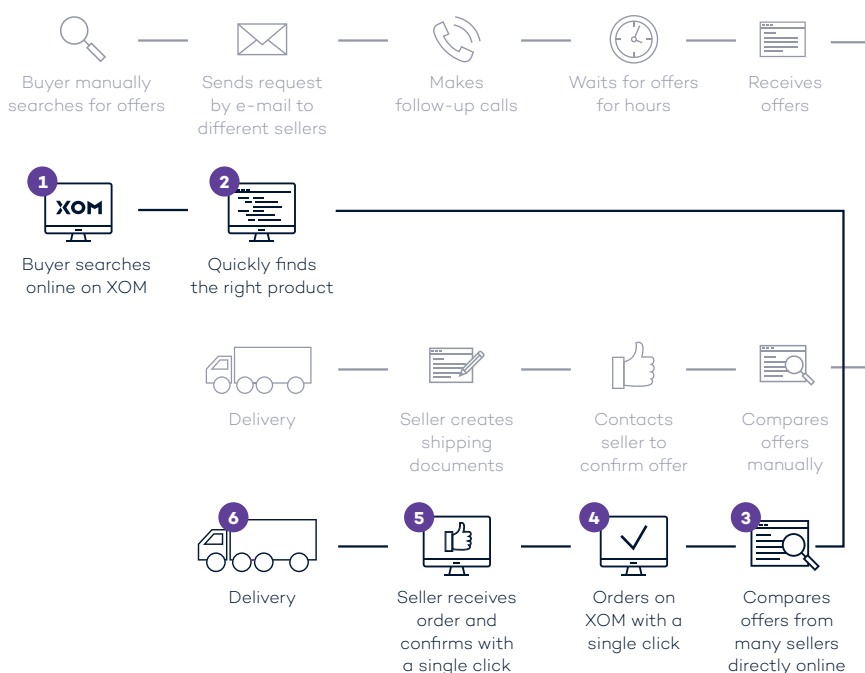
Buyer manually searches for offers

Sends request by e-mail to different sellers

Makes follow-up calls

Waits for offers for hours

Receives offers

1

XOM

Buyer searches online on XOM

2

Quickly finds the right product

Delivery

Seller creates shipping documents

Contacts seller to confirm offer

Compares offers manually

6

Delivery

5

Seller receives order and confirms with a single click

4

Orders on XOM with a single click

3

Compares offers from many sellers directly online